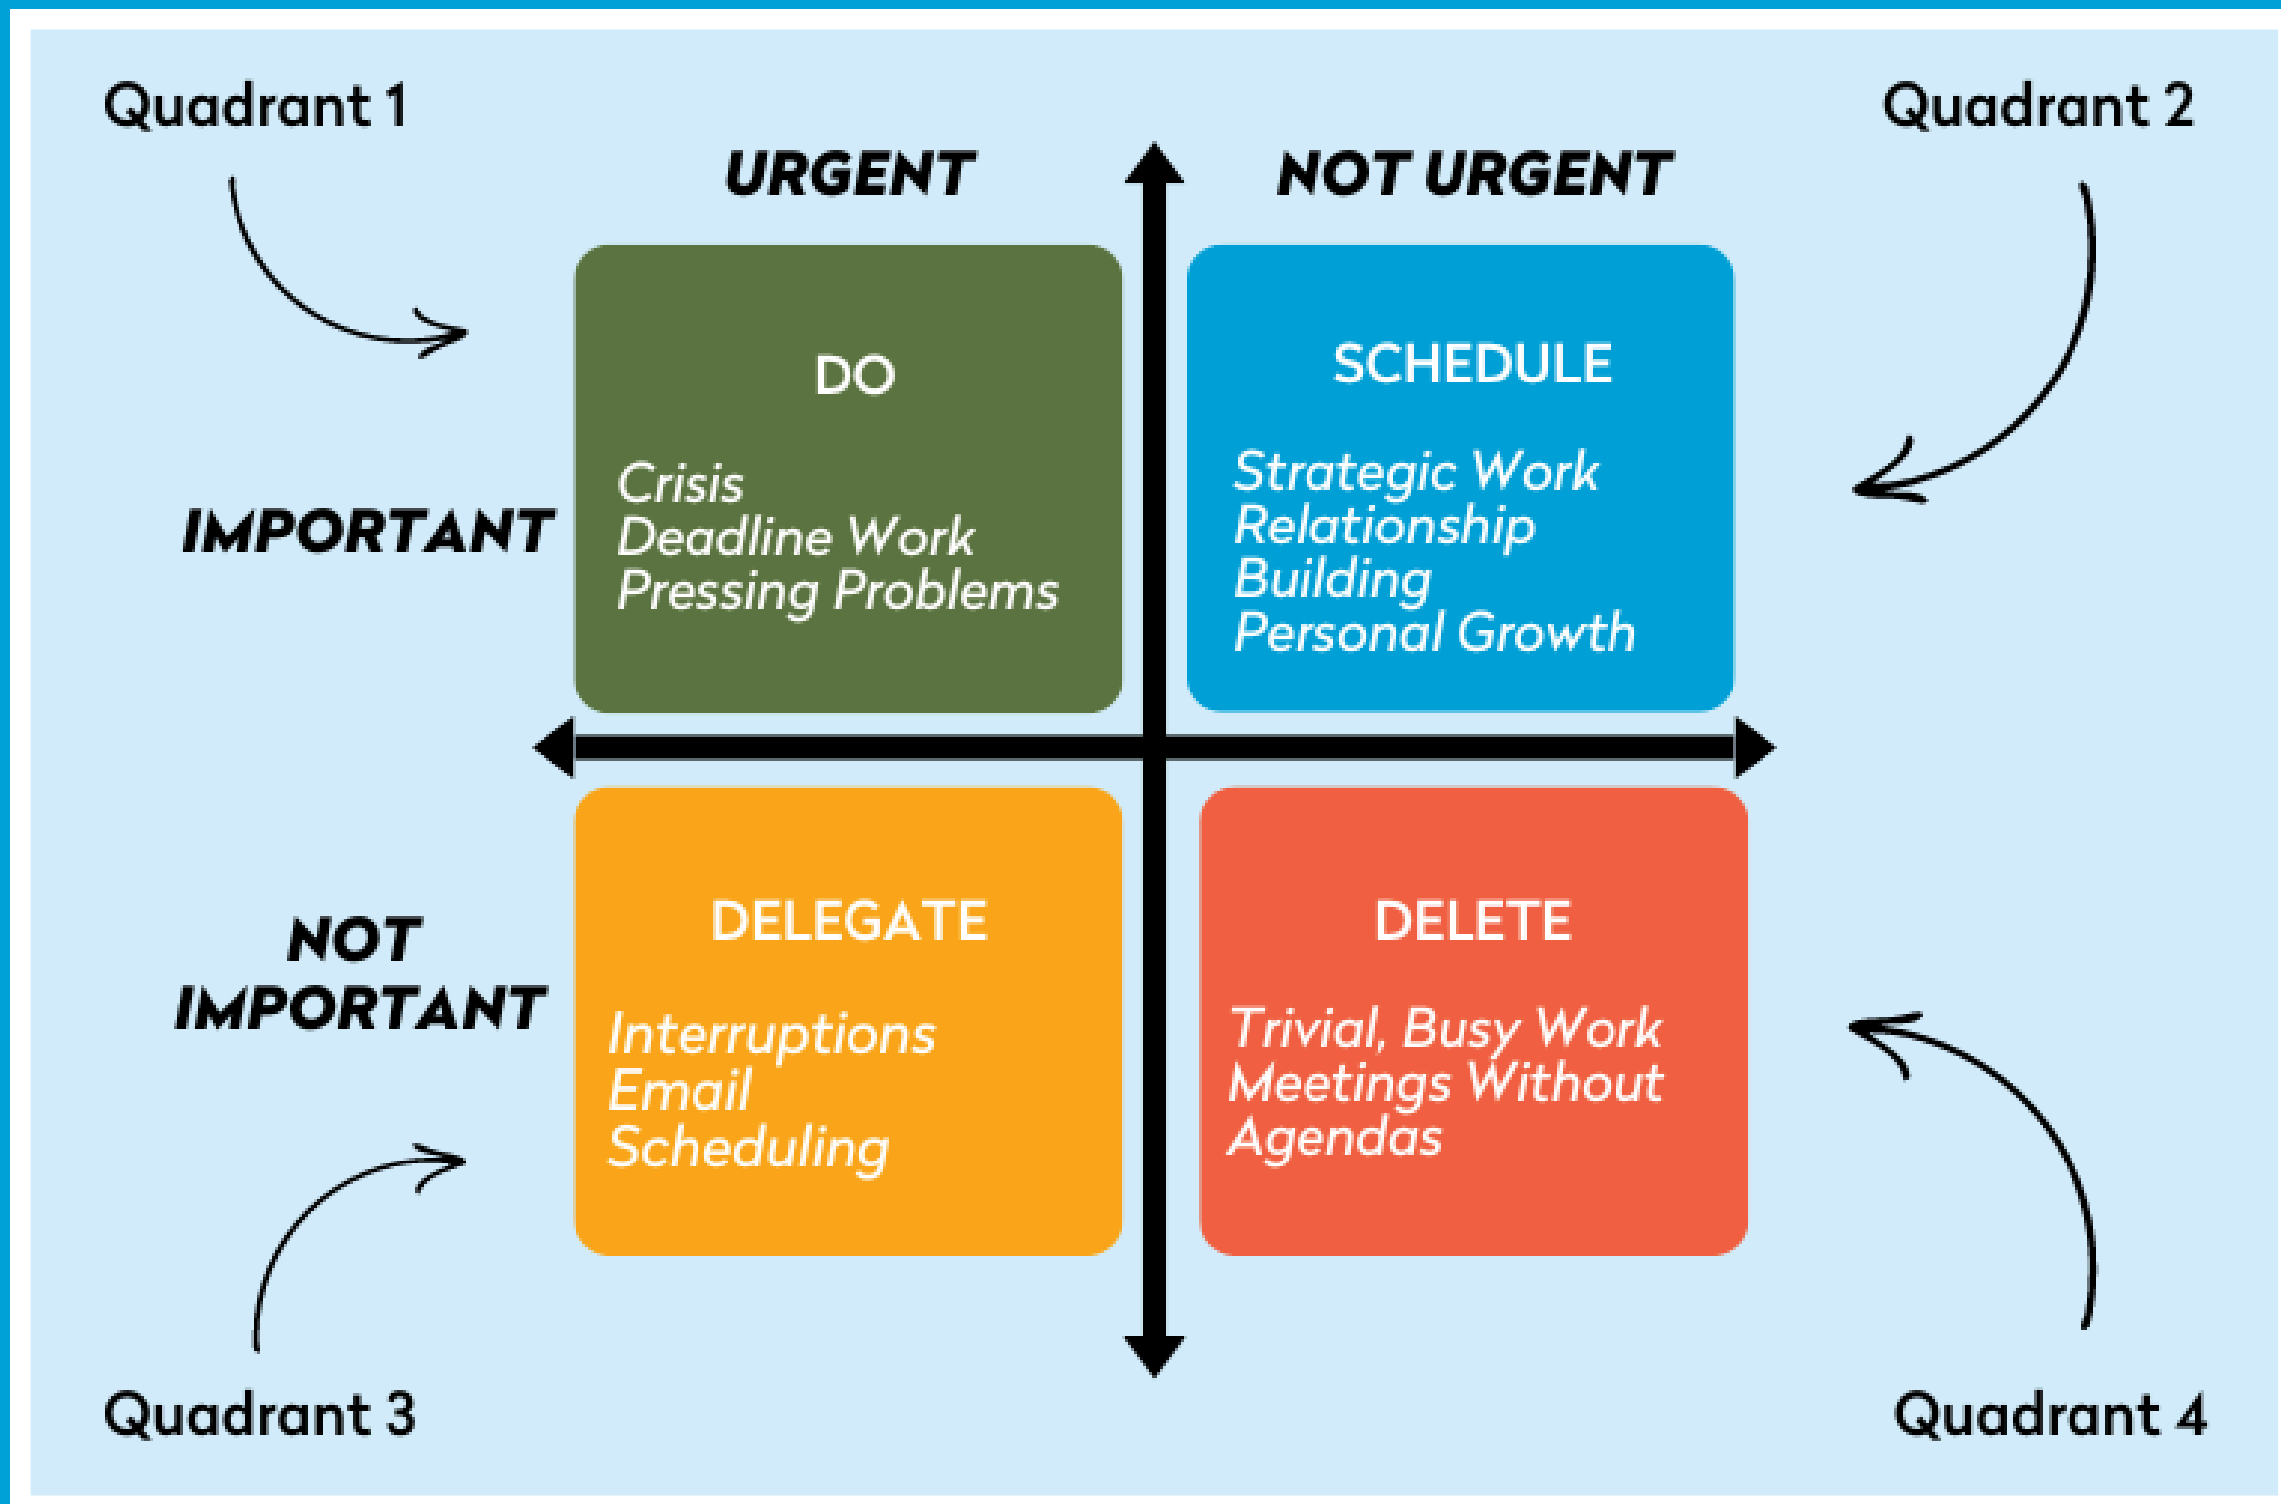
Quadrant 1

Quadrant 2

URGENT

NOT URGENT

IMPORTANT

DO

Crisis
Deadline Work
Pressing Problems

SCHEDULE

Strategic Work
Relationship Building
Personal Growth

NOT IMPORTANT

DELEGATE

Interruptions
Email
Scheduling

DELETE

Trivial, Busy Work
Meetings Without Agendas

Quadrant 3

Quadrant 4